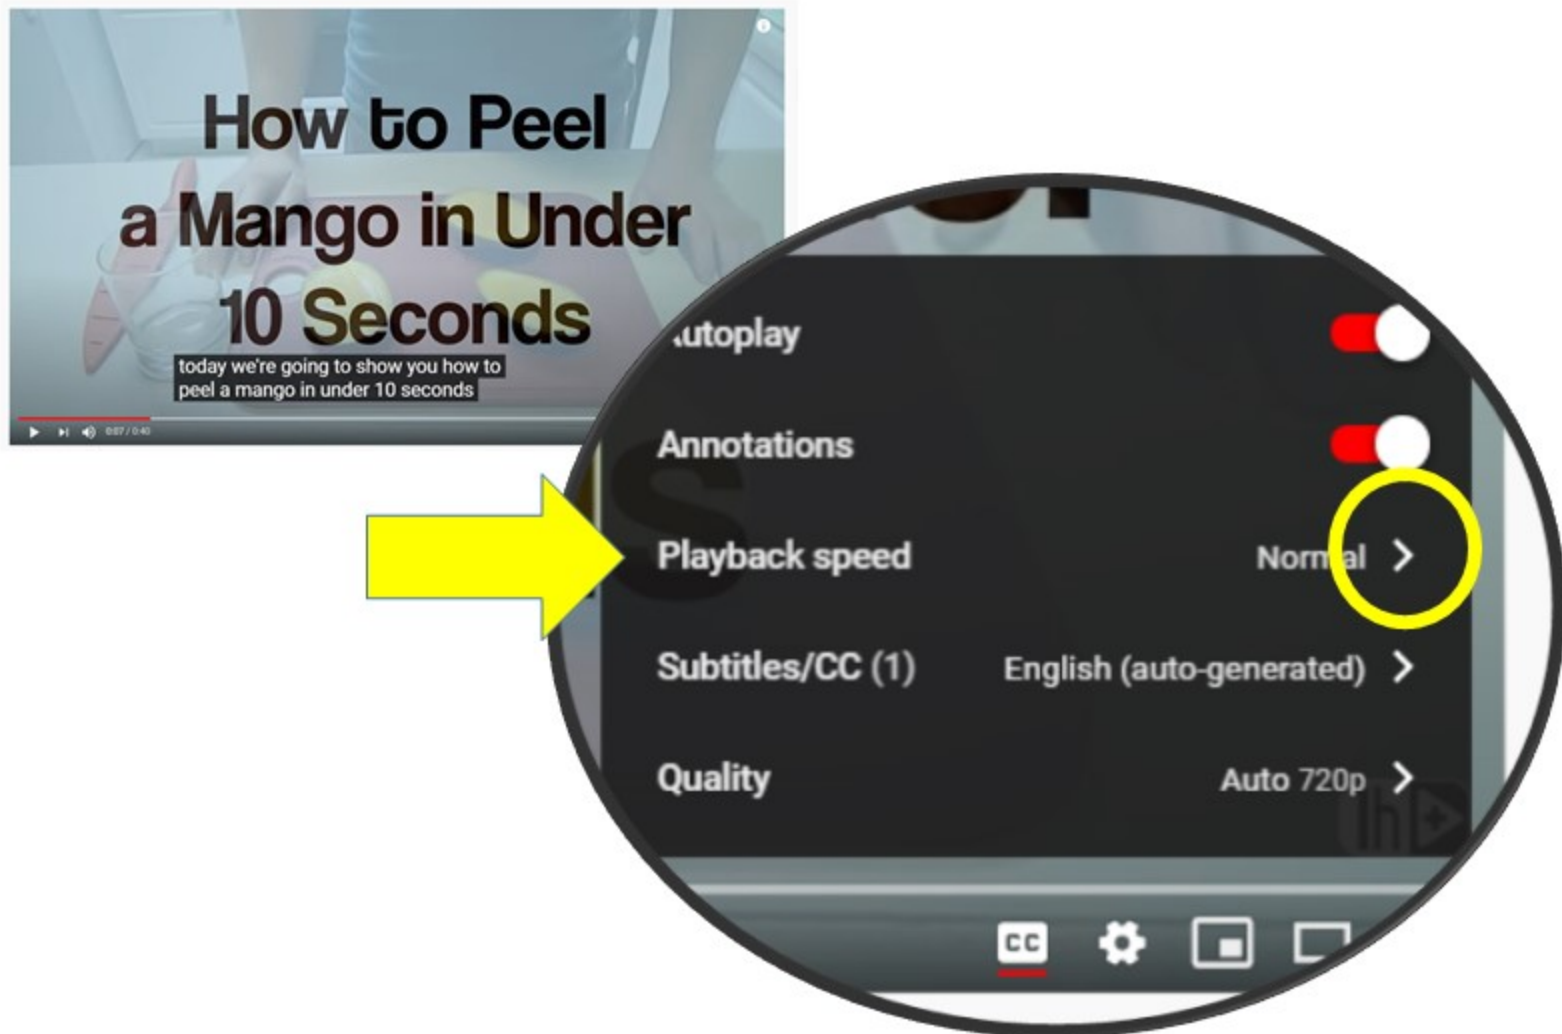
How to Peel a Mango in Under 10 Seconds

today we're going to show you how to peel a mango in under 10 seconds

0:07 / 0:40

utoplay

Annotations

Playback speed Norm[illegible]al >

Subtitles/CC (1) English (auto-generated) >

Quality Auto 720p >

CC